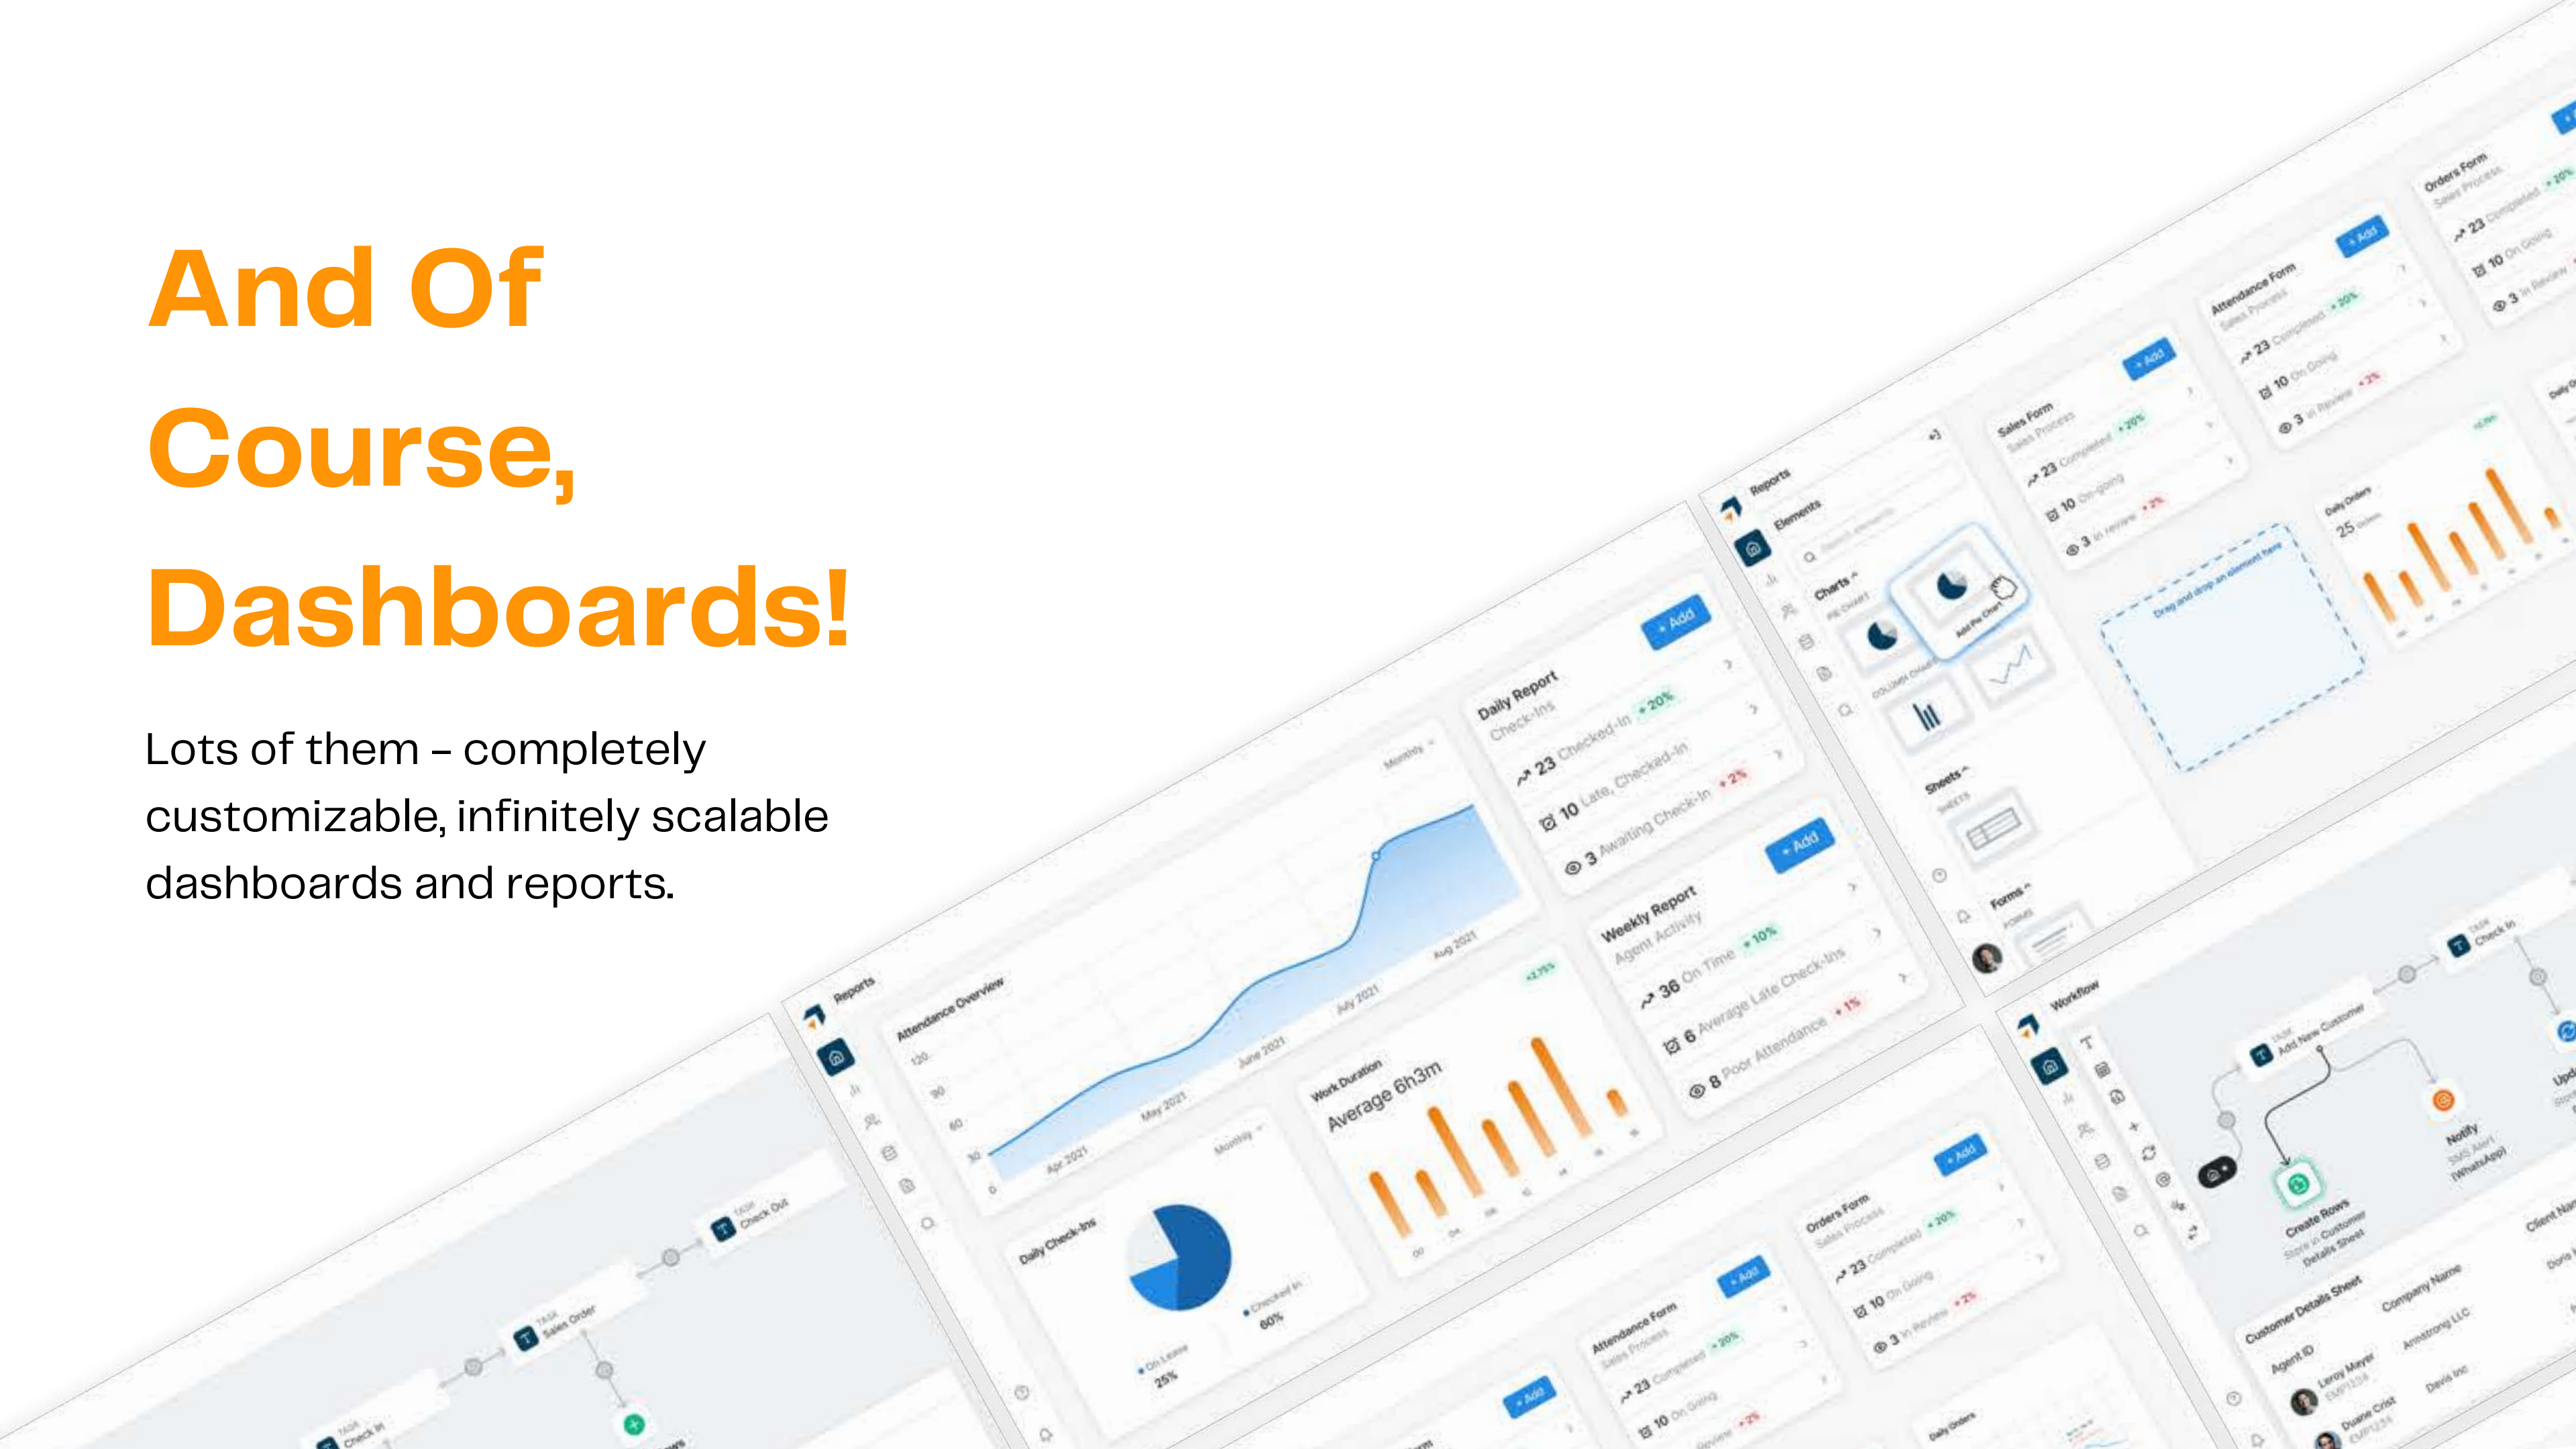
And Of Course, Dashboards!

Lots of them – completely customizable, infinitely scalable dashboards and reports.

Reports
Attendance Overview
Monthly
120
90
60
30
0
Apr 2021
May 2021
June 2021
July 2021
Aug 2021
Daily Report
Check-Ins
+ Add
23 Checked-In +20%
10 Late, Checked-In
3 Awaiting Check-In +2%
Weekly Report
Agent Activity
+ Add
36 On Time +10%
6 Average Late Check-Ins
8 Poor Attendance +1%
Work Duration
Average 6h3m
Daily Check-Ins
Monthly
Checked-In 60%
On Leave 25%
Reports
Elements
Charts
Pie Chart
Add Pie Chart
Column Chart
Sheets
Forms
Drag and drop an element here
Sales Form
Sales Process
+ Add
23 Completed +20%
10 On Going
3 In Review +2%
Attendance Form
Sales Process
+ Add
23 Completed +20%
10 On Going
3 In Review +2%
Orders Form
Sales Process
23 Completed +20%
10 On Going
3 In Review
Daily Orders
25
Workflow
Task
Check In
Task
Add New Customer
Create Rows
Store in Customer Details Sheet
Notify
SMS Alert (WhatsApp)
Customer Details Sheet
Agent ID
Company Name
Leroy Mayer
Armstrong LLC
Duane Crist
Davis Inc
Client Name
Orders Form
Sales Process
+ Add
23 Completed +20%
10 On Going
3 In Review +2%
Attendance Form
Sales Process
+ Add
23 Completed +20%
10 On Going
+2%
Daily Orders
Task
Check Out
Task
Sales Order
Task
Check In